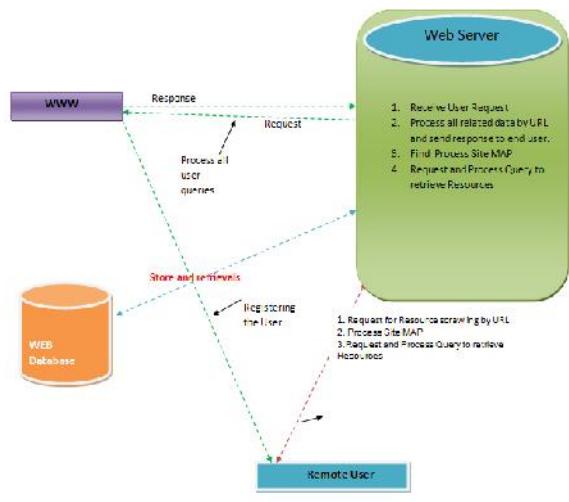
Web Server

WWW

Response

Request

Process all user queries

1. Receive User Request
2. Process all related data by URL and send response to end user.
3. Find Process Site MAP
4. Request and Process Query to retrieve Resources

Store and retrievels

Registering the User

WEB Database

1. Request for Resource crawing by URL
2. Process Site MAP
3. Request and Process Query to retrieve Resources

Remote User